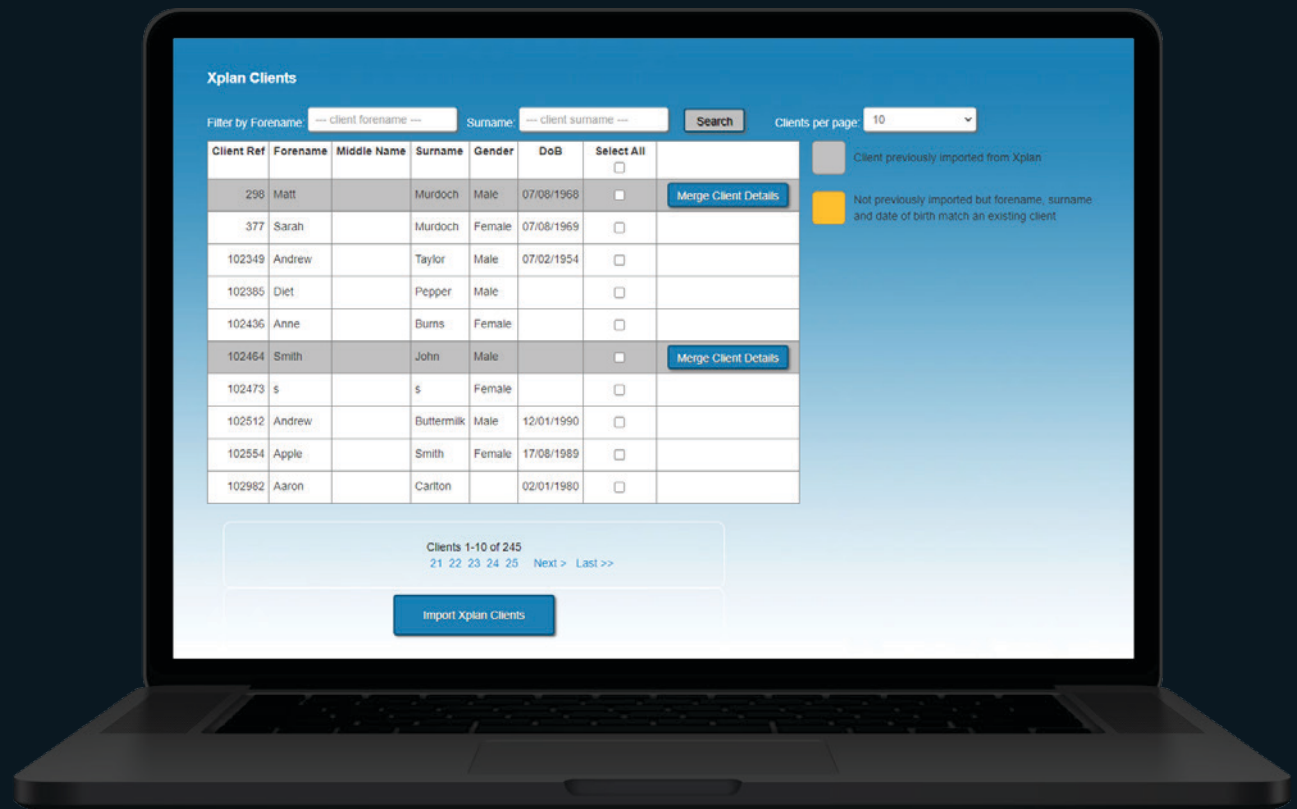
Xplan Clients

Filter by Forename: --- client forename --- Surname: --- client surname --- Search Clients per page: 10

| Client Ref | Forename | Middle Name | Surname | Gender | DoB | Select All | |
|---|---|---|---|---|---|---|---|
| 298 | Matt | | Murdoch | Male | 07/08/1968 | | Merge Client Details |
| 377 | Sarah | | Murdoch | Female | 07/08/1969 | | |
| 102349 | Andrew | | Taylor | Male | 07/02/1954 | | |
| 102385 | Diet | | Pepper | Male | | | |
| 102436 | Anne | | Burns | Female | | | |
| 102464 | Smith | | John | Male | | | Merge Client Details |
| 102473 | s | | s | Female | | | |
| 102512 | Andrew | | Buttermilk | Male | 12/01/1990 | | |
| 102554 | Apple | | Smith | Female | 17/08/1989 | | |
| 102982 | Aaron | | Carlton | | 02/01/1980 | | |

Client previously imported from Xplan

Not previously imported but forename, surname and date of birth match an existing client

Clients 1-10 of 245
21 22 23 24 25 Next > Last >>

Import Xplan Clients